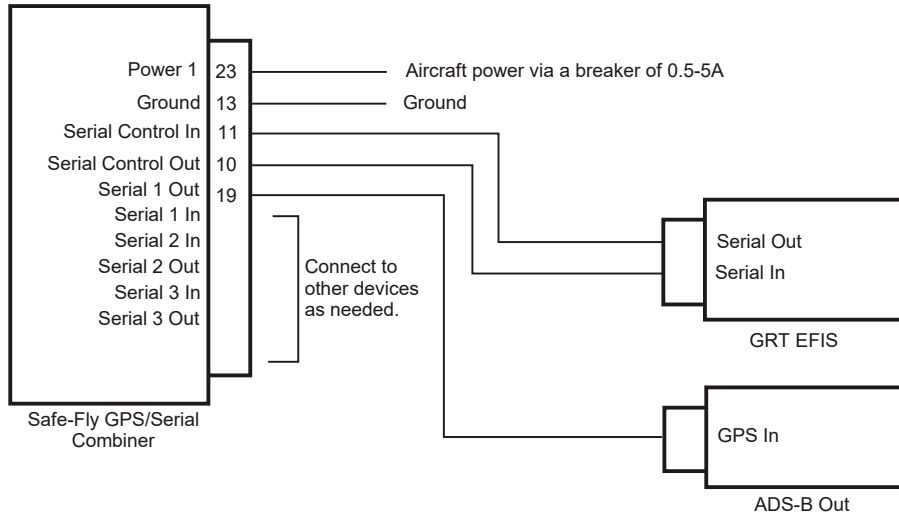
Power 1 23
Ground 13
Serial Control In 11
Serial Control Out 10
Serial 1 Out 19
Serial 1 In
Serial 2 In
Serial 2 Out
Serial 3 In
Serial 3 Out

Aircraft power via a breaker of 0.5-5A

Ground

Connect to other devices as needed.

Serial Out
Serial In

GRT EFIS

GPS In

ADS-B Out

Safe-Fly GPS/Serial Combiner